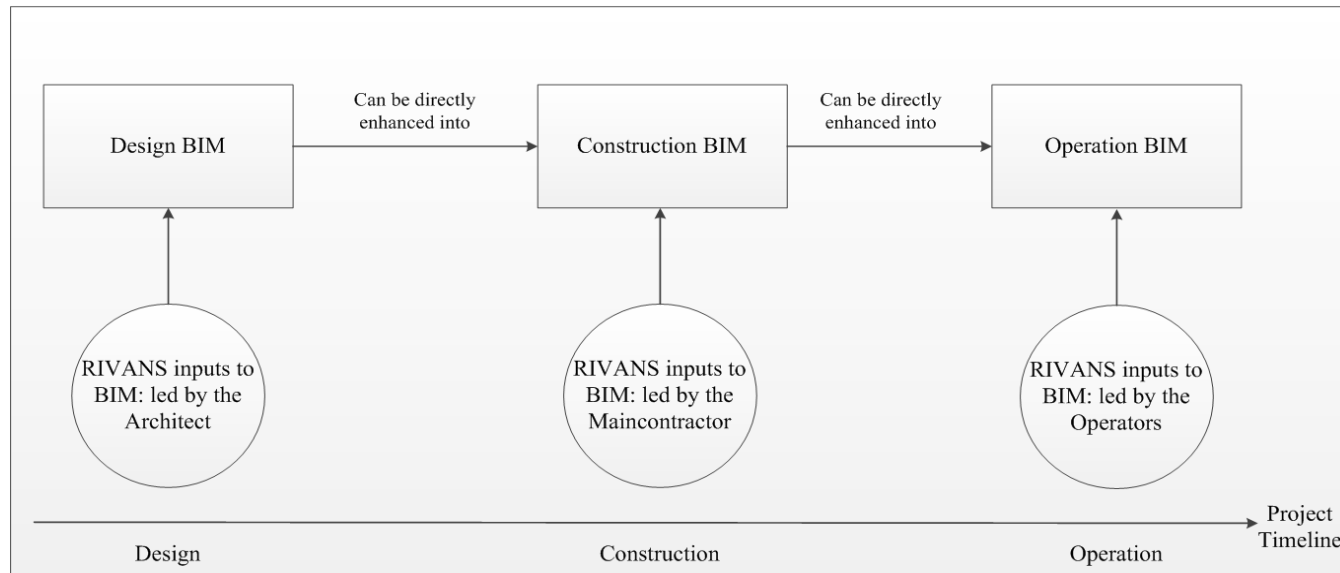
Design BIM

Can be directly enhanced into

Construction BIM

Can be directly enhanced into

Operation BIM

RIVANS inputs to BIM: led by the Architect

RIVANS inputs to BIM: led by the Maincontractor

RIVANS inputs to BIM: led by the Operators

Project Timeline

Design

Construction

Operation